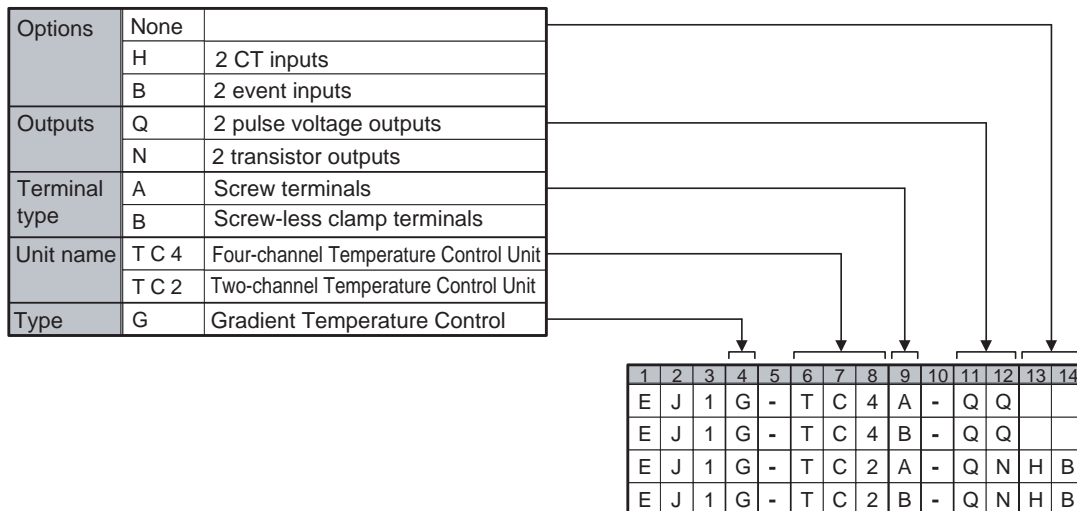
| Options | None | |
|---|---|---|
| | H | 2 CT inputs |
| | B | 2 event inputs |
| Outputs | Q | 2 pulse voltage outputs |
| | N | 2 transistor outputs |
| Terminal type | A | Screw terminals |
| | B | Screw-less clamp terminals |
| Unit name | T C 4 | Four-channel Temperature Control Unit |
| | T C 2 | Two-channel Temperature Control Unit |
| Type | G | Gradient Temperature Control |

| 1 | 2 | 3 | 4 | 5 | 6 | 7 | 8 | 9 | 10 | 11 | 12 | 13 | 14 |
|---|---|---|---|---|---|---|---|---|---|---|---|---|---|
| E | J | 1 | G | - | T | C | 4 | A | - | Q | Q | | |
| E | J | 1 | G | - | T | C | 4 | B | - | Q | Q | | |
| E | J | 1 | G | - | T | C | 2 | A | - | Q | N | H | B |
| E | J | 1 | G | - | T | C | 2 | B | - | Q | N | H | B |